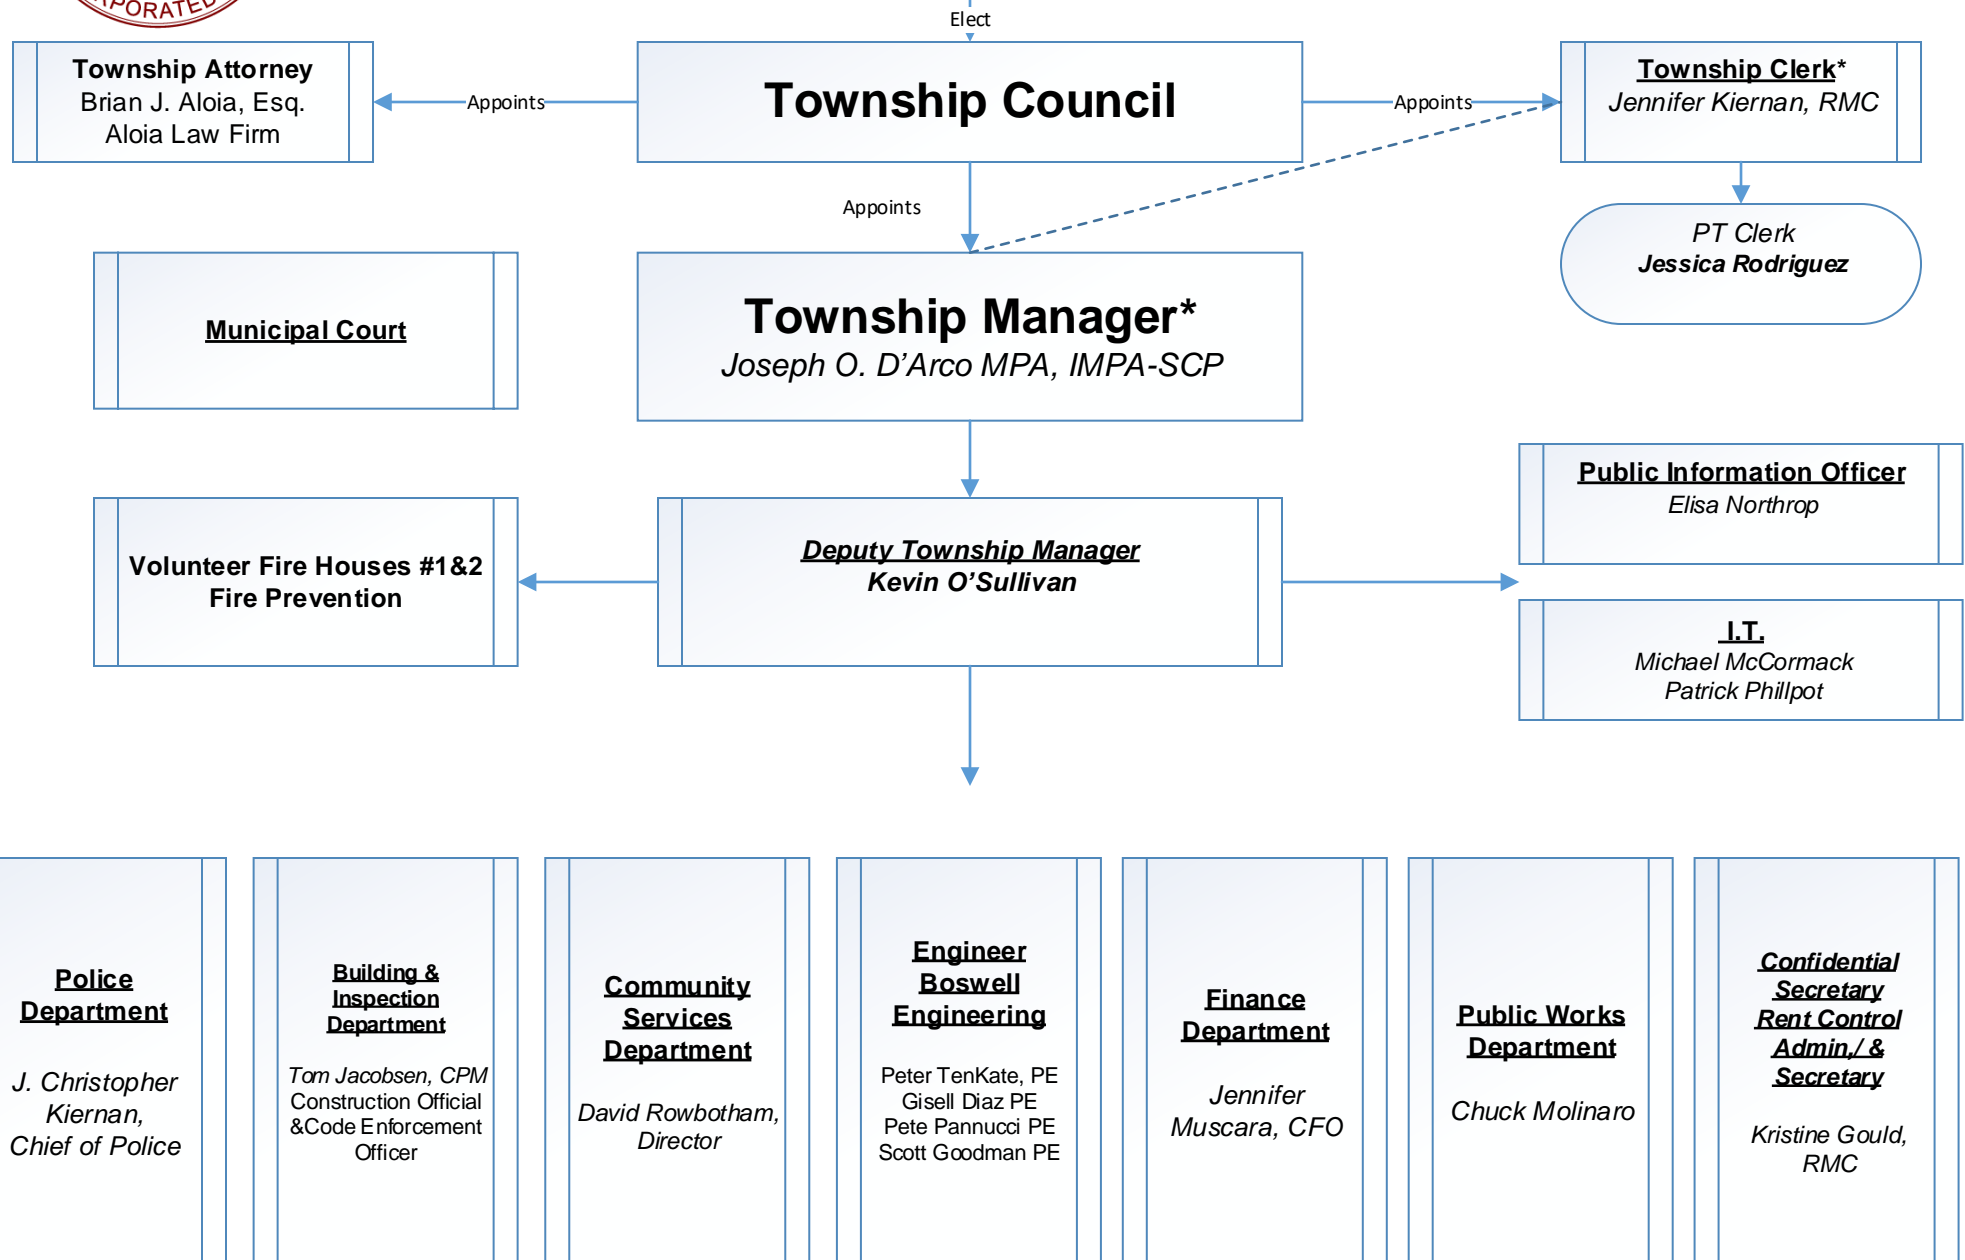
PORATED

Elect

Township Attorney
Brian J. Aloia, Esq.
Aloia Law Firm

Appoints

Township Council

Appoints

Township Clerk*
Jennifer Kiernan, RMC

Appoints

PT Clerk
Jessica Rodriguez

Municipal Court

Township Manager*
Joseph O. D'Arco MPA, IMPA-SCP

Public Information Officer
Elisa Northrop

Volunteer Fire Houses #1&2
Fire Prevention

Deputy Township Manager
Kevin O'Sullivan

I.T.
Michael McCormack
Patrick Phillpot

Police Department

J. Christopher Kiernan, Chief of Police

Building & Inspection Department

Tom Jacobsen, CPM
Construction Official &Code Enforcement Officer

Community Services Department

David Rowbotham, Director

Engineer Boswell Engineering

Peter TenKate, PE
Gisell Diaz PE
Pete Pannucci PE
Scott Goodman PE

Finance Department

Jennifer Muscara, CFO

Public Works Department

Chuck Molinaro

Confidential Secretary Rent Control Admin./ & Secretary

Kristine Gould, RMC